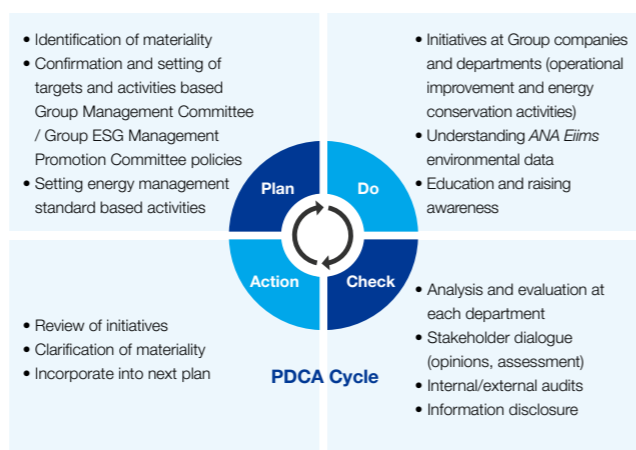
• Identification of materiality
• Confirmation and setting of targets and activities based Group Management Committee / Group ESG Management Promotion Committee policies
• Setting energy management standard based activities

• Initiatives at Group companies and departments (operational improvement and energy conservation activities)
• Understanding ANA Eiims environmental data
• Education and raising awareness

Plan
Do
Action
Check

• Review of initiatives
• Clarification of materiality
• Incorporate into next plan

PDCA Cycle

• Analysis and evaluation at each department
• Stakeholder dialogue (opinions, assessment)
• Internal/external audits
• Information disclosure